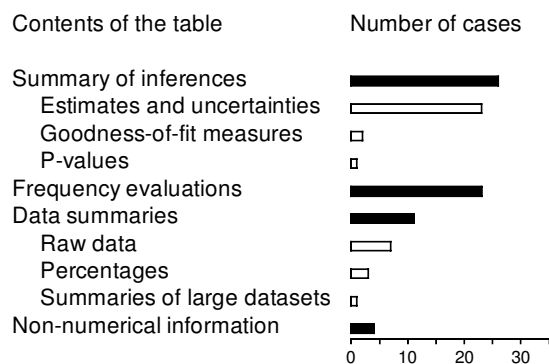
Contents of the table

Summary of inferences
Estimates and uncertainties
Goodness-of-fit measures
P-values
Frequency evaluations
Data summaries
Raw data
Percentages
Summaries of large datasets
Non-numerical information

Number of cases

0 10 20 30